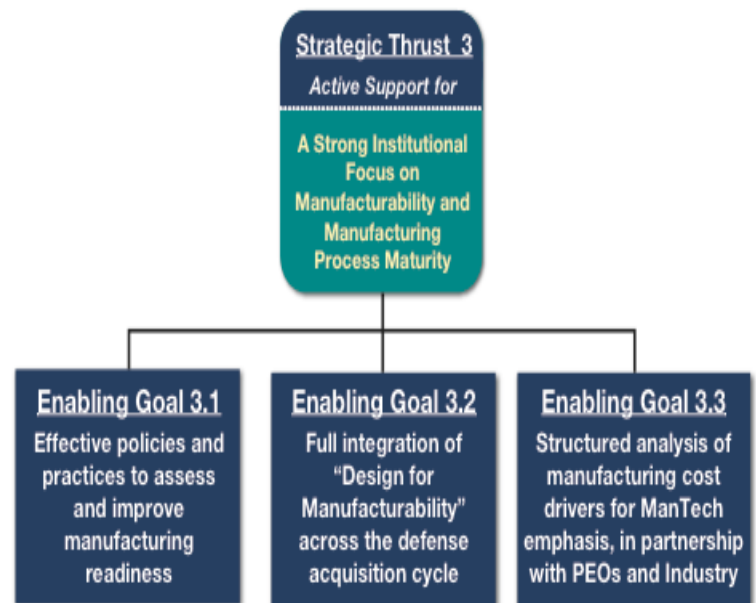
Strategic Thrust 3

Active Support for

A Strong Institutional Focus on Manufacturability and Manufacturing Process Maturity

Enabling Goal 3.1

Effective policies and practices to assess and improve manufacturing readiness

Enabling Goal 3.2

Full integration of "Design for Manufacturability" across the defense acquisition cycle

Enabling Goal 3.3

Structured analysis of manufacturing cost drivers for ManTech emphasis, in partnership with PEOs and Industry